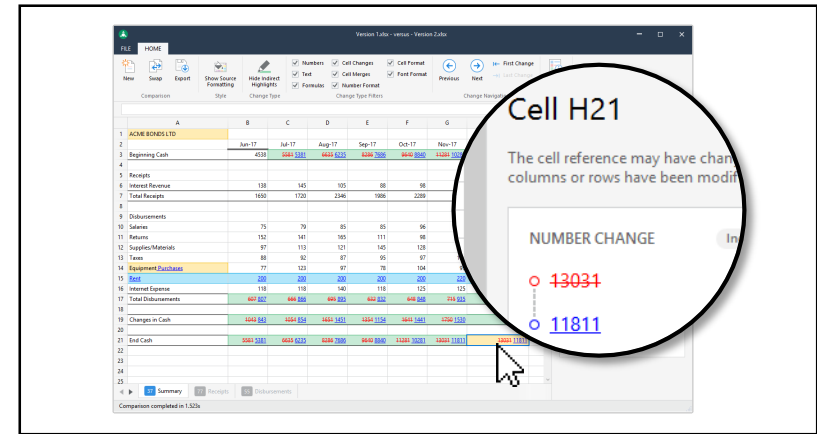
Version 1.xlsx - versus - Version 2.xlsx

FILE HOME

New Swap Export Show Source Formatting Hide Indirect Highlights
Comparison Style Change Type

Numbers Text Formulas Cell Changes Cell Merges Number Format Cell Format Font Format
Change Type Filters

Previous Next First Change Last Change
Change Navigation

| | A | B | C | D | E | F | G |
|---|---|---|---|---|---|---|---|
| 1 | ACME BONDS LTD | | | | | | |
| 2 | | Jun-17 | Jul-17 | Aug-17 | Sep-17 | Oct-17 | Nov-17 |
| 3 | Beginning Cash | 4538 | 5581 5381 | 6635 6235 | 8286 7686 | 9840 8840 | 11281 1028 |
| 4 | | | | | | | |
| 5 | Receipts | | | | | | |
| 6 | Interest Revenue | 138 | 145 | 105 | 88 | 98 | |
| 7 | Total Receipts | 1650 | 1720 | 2346 | 1986 | 2289 | |
| 8 | | | | | | | |
| 9 | Disbursements | | | | | | |
| 10 | Salaries | 75 | 79 | 85 | 85 | 96 | |
| 11 | Returns | 152 | 141 | 165 | 111 | 98 | |
| 12 | Supplies/Materials | 97 | 113 | 121 | 145 | 128 | |
| 13 | Taxes | 88 | 92 | 87 | 95 | 97 | |
| 14 | Equipment Purchases | 77 | 123 | 97 | 78 | 104 | |
| 15 | Rent | 200 | 200 | 200 | 200 | 200 | 200 |
| 16 | Internet Expense | 118 | 118 | 140 | 118 | 125 | 125 |
| 17 | Total Disbursements | 607 807 | 666 866 | 695 895 | 632 832 | 648 848 | 715 915 |
| 18 | | | | | | | |
| 19 | Changes in Cash | 1043 843 | 1054 854 | 1651 1451 | 1354 1154 | 1641 1441 | 1750 1520 |
| 20 | | | | | | | |
| 21 | End Cash | 5581 5381 | 6635 6235 | 8286 7686 | 9840 8840 | 11281 10281 | 13031 11811 |
| 22 | | | | | | | |
| 23 | | | | | | | |
| 24 | | | | | | | |
| 25 | | | | | | | |

Summary Receipts Disbursements

Comparison completed in 1.523s

Cell H21

The cell reference may have chan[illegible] columns or rows have been modif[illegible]

NUMBER CHANGE In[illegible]

13031

11811

13031 11811